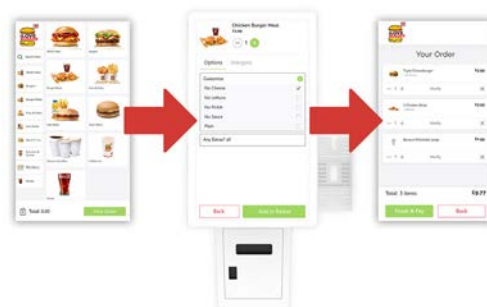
Chicken Burger Meal

Options Allergens

Customise
No Cheese
No Lettuce
No Pickle
No Sauce
Plain

Any Extras? all

Back
Add to Basket

Total 0.00
View Order

Your Order

Triple Fillet Burger

Modify

5 Chicken Bites

Modify

Banana Milkshake large

Modify

Total: 3 items

Finish & Pay
Back